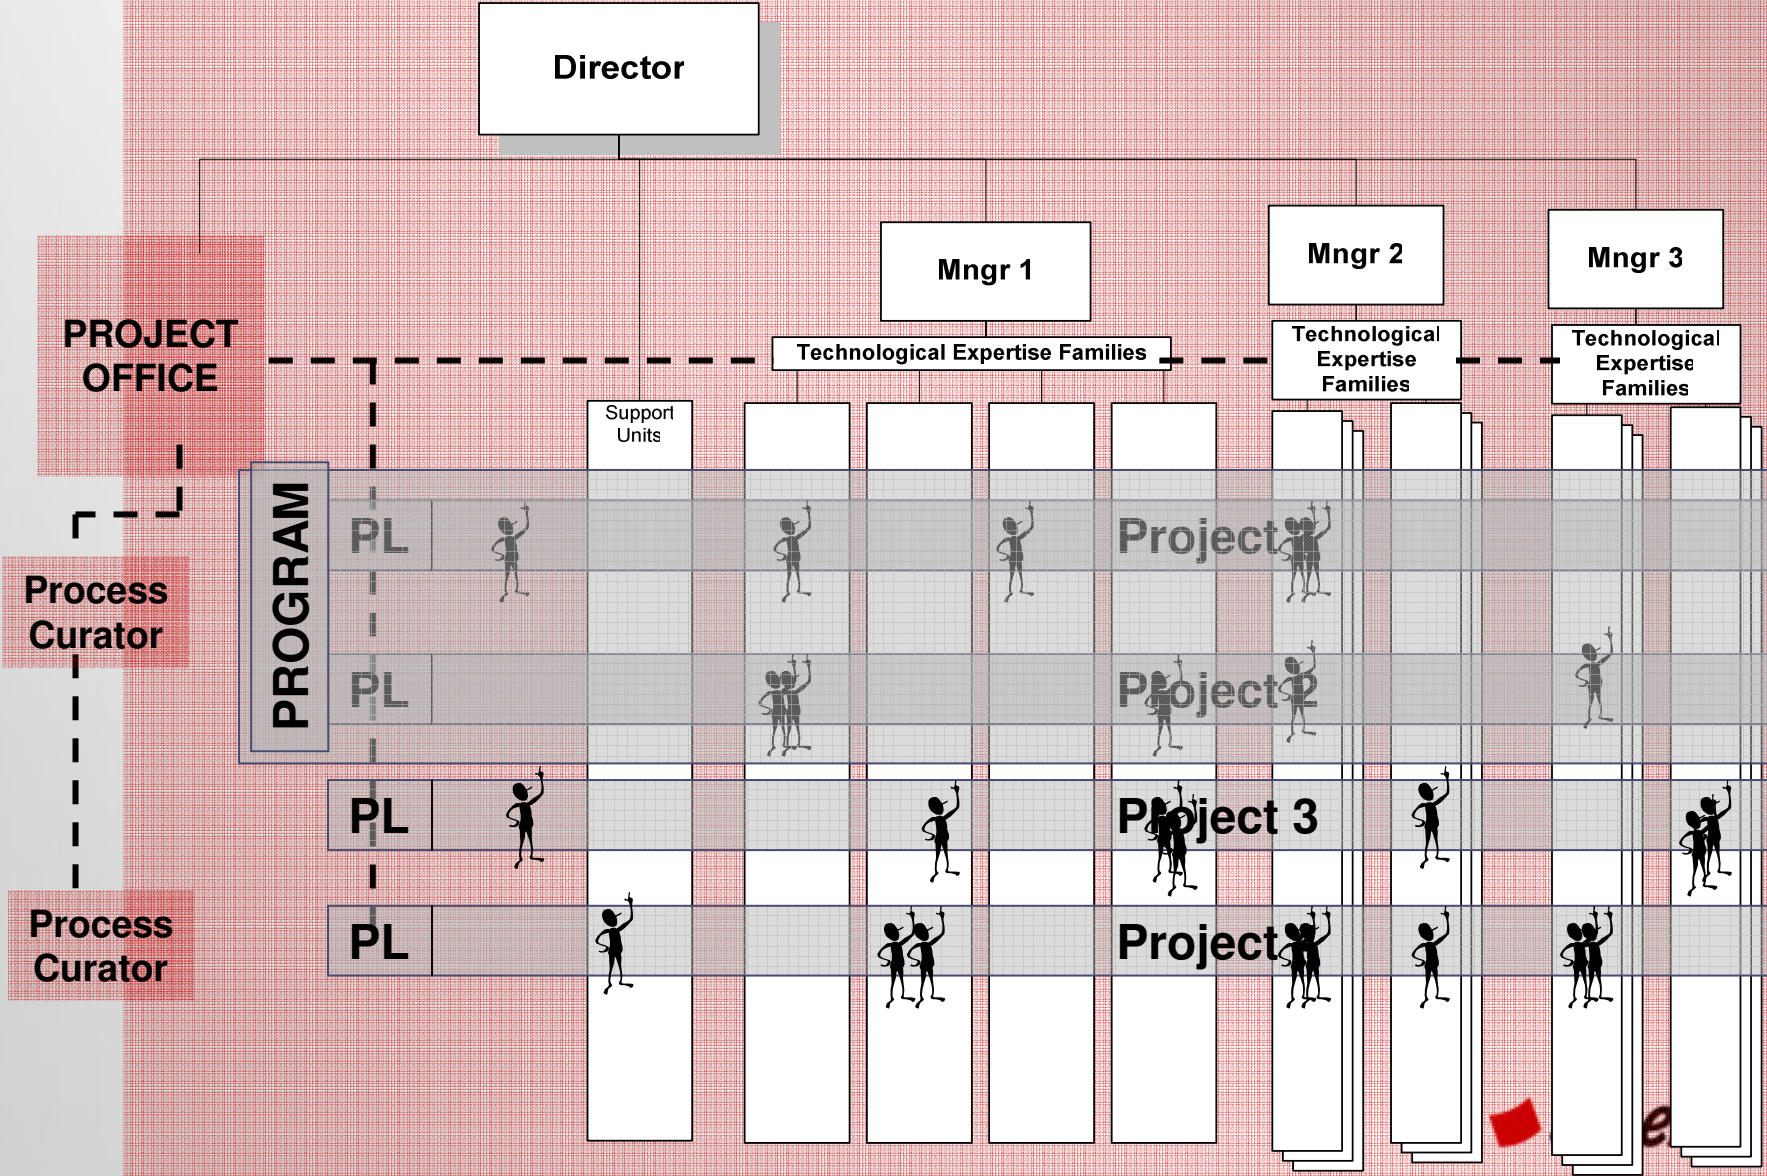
Director

Mngr 1

Mngr 2

Mngr 3

PROJECT OFFICE

Technological Expertise Families

Technological Expertise Families

Technological Expertise Families

Support Units

PROGRAM

PL

Project

PL

Project 2

PL

Project 3

PL

Project

Process Curator

Process Curator